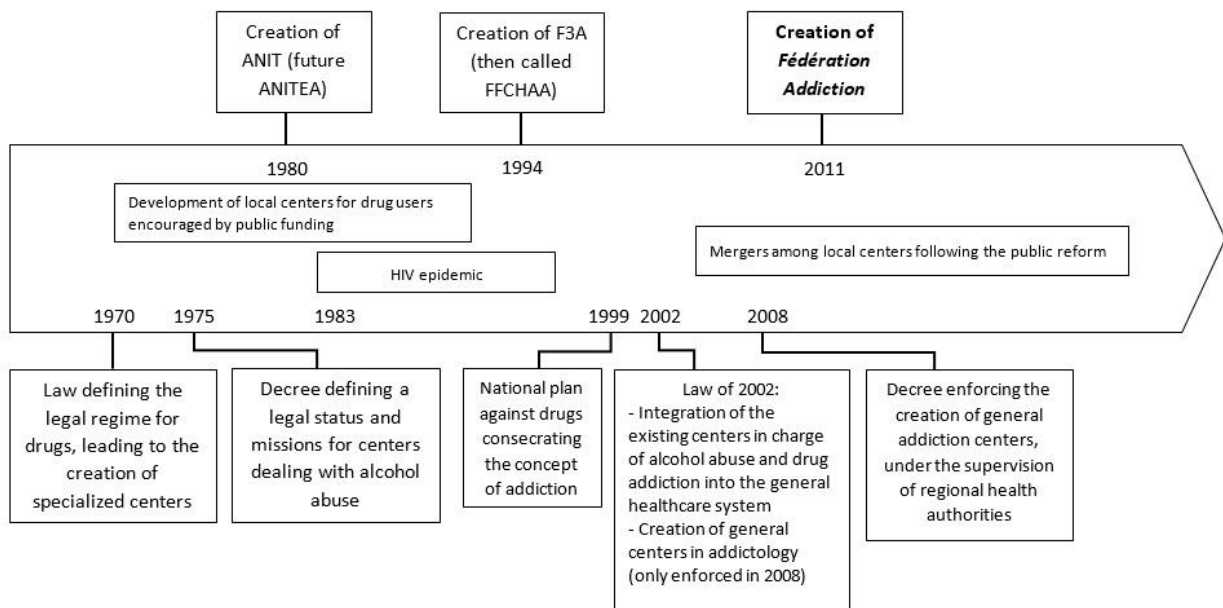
Creation of ANIT (future ANITEA)

Creation of F3A (then called FFCHAA)

**Creation of *Fédération Addiction***

1980

1994

2011

Development of local centers for drug users encouraged by public funding

HIV epidemic

Mergers among local centers following the public reform

1970

1975

1983

1999

2002

2008

Law defining the legal regime for drugs, leading to the creation of specialized centers

Decree defining a legal status and missions for centers dealing with alcohol abuse

National plan against drugs consecrating the concept of addiction

Law of 2002:
- Integration of the existing centers in charge of alcohol abuse and drug addiction into the general healthcare system
- Creation of general centers in addictology (only enforced in 2008)

Decree enforcing the creation of general addiction centers, under the supervision of regional health authorities